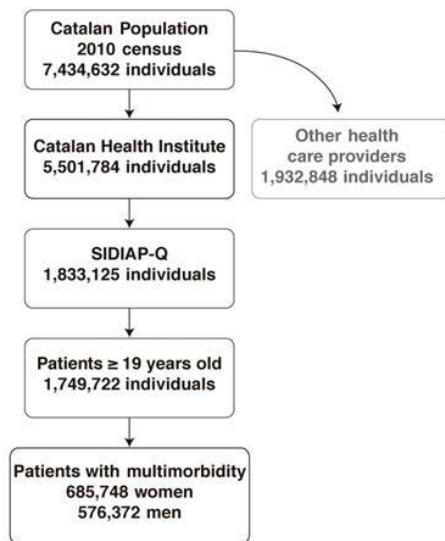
Catalan Population
2010 census
7,434,632 individuals

Catalan Health Institute
5,501,784 individuals

Other health care providers
1,932,848 individuals

SIDIAP-Q
1,833,125 individuals

Patients ≥ 19 years old
1,749,722 individuals

Patients with multimorbidity
685,748 women
576,372 men